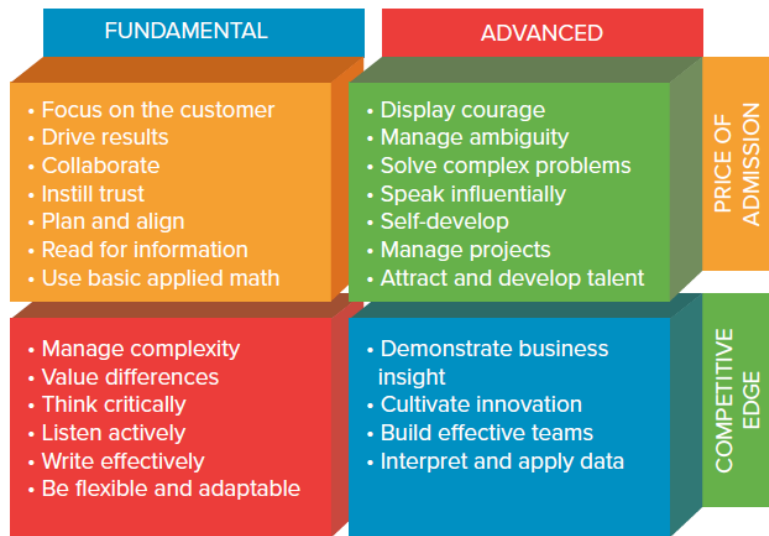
FUNDAMENTAL

ADVANCED

PRICE OF ADMISSION

- Focus on the customer
- Drive results
- Collaborate
- Instill trust
- Plan and align
- Read for information
- Use basic applied math

- Display courage
- Manage ambiguity
- Solve complex problems
- Speak influentially
- Self-develop
- Manage projects
- Attract and develop talent

COMPETITIVE EDGE

- Manage complexity
- Value differences
- Think critically
- Listen actively
- Write effectively
- Be flexible and adaptable

- Demonstrate business insight
- Cultivate innovation
- Build effective teams
- Interpret and apply data